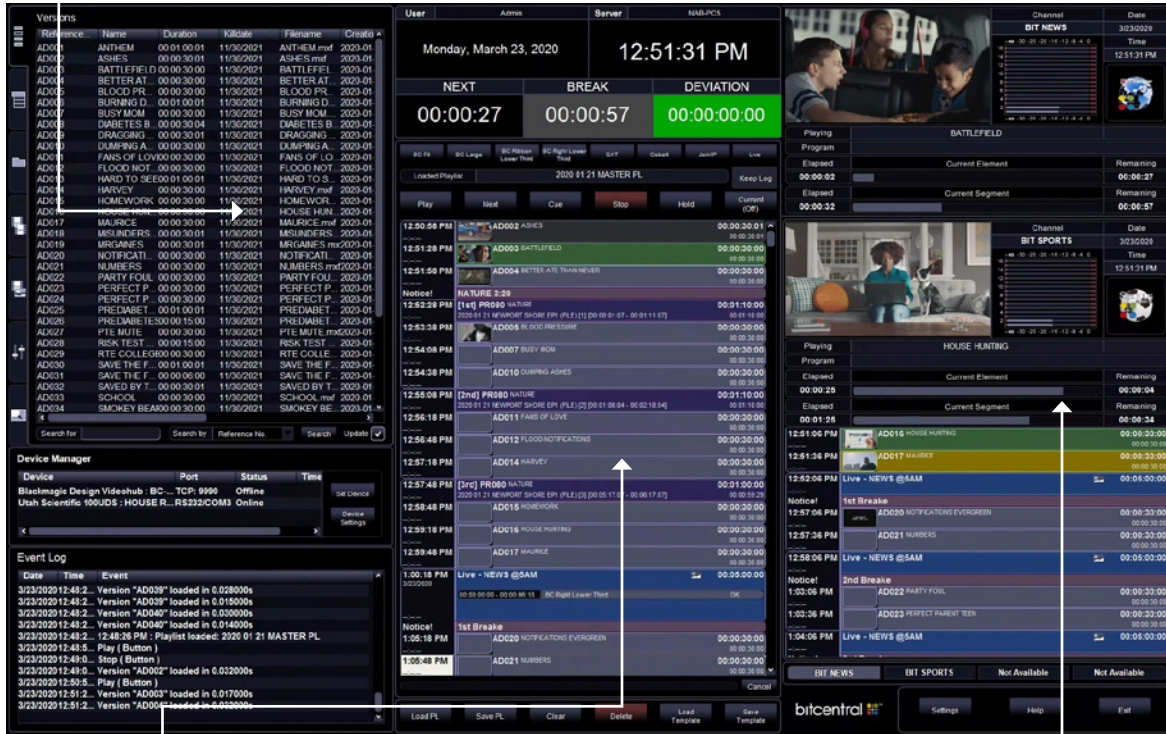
Versions

| Reference... | Name | Duration | Killdate | Filename | Creato |
|---|---|---|---|---|---|
| AD001 | ANTHEM | 00:01:00:01 | 11/30/2021 | ANTHEM.mxf | 2020-01 |
| AD002 | ASHES | 00:00:30:01 | 11/30/2021 | ASHES.mxf | 2020-01 |
| AD003 | BATTLEFIELD | 00:00:30:00 | 11/30/2021 | BATTLEFIEL | 2020-01 |
| AD004 | BETTER AT... | 00:00:30:00 | 11/30/2021 | BETTER AT... | 2020-01 |
| AD005 | BLOOD PR... | 00:00:30:00 | 11/30/2021 | BLOOD PR... | 2020-01 |
| AD006 | BURNING D... | 00:01:00:01 | 11/30/2021 | BURNING D... | 2020-01 |
| AD007 | BUSY MOM | 00:00:30:00 | 11/30/2021 | BUSY MOM... | 2020-01 |
| AD008 | DIABETES B... | 00:00:30:04 | 11/30/2021 | DIABETES B... | 2020-01 |
| AD009 | DRAGGING ... | 00:00:30:00 | 11/30/2021 | DRAGGING ... | 2020-01 |
| AD010 | DUMPING A... | 00:00:30:00 | 11/30/2021 | DUMPING A... | 2020-01 |
| AD011 | FANS OF LOV | 00:00:30:00 | 11/30/2021 | FANS OF LO... | 2020-01 |
| AD012 | FLOOD NOT... | 00:00:30:00 | 11/30/2021 | FLOOD NOT... | 2020-01 |
| AD013 | HARD TO SEE | 00:01:00:01 | 11/30/2021 | HARD TO S... | 2020-01 |
| AD014 | HARVEY | 00:00:30:00 | 11/30/2021 | HARVEY.mxf | 2020-01 |
| AD015 | HOMEWORK | 00:00:30:00 | 11/30/2021 | HOMEWOR... | 2020-01 |
| AD016 | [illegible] | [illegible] | 11/30/2021 | HOUSE HUN... | 2020-01 |
| AD017 | MAURICE | 00:00:30:00 | 11/30/2021 | MAURICE.mxf | 2020-01 |
| AD018 | MISUNDERS... | 00:00:30:01 | 11/30/2021 | MISUNDERS... | 2020-01 |
| AD019 | MRGAINES | 00:00:30:00 | 11/30/2021 | MRGAINES.mxf | 2020-01 |
| AD020 | NOTIFICATI... | 00:00:30:00 | 11/30/2021 | NOTIFICATI... | 2020-01 |
| AD021 | NUMBERS | 00:00:30:00 | 11/30/2021 | NUMBERS.mxf | 2020-01 |
| AD022 | PARTY FOUL | 00:00:30:00 | 11/30/2021 | PARTY FOU... | 2020-01 |
| AD023 | PERFECT P... | 00:00:30:00 | 11/30/2021 | PERFECT P... | 2020-01 |
| AD024 | PERFECT P... | 00:00:30:00 | 11/30/2021 | PERFECT P... | 2020-01 |
| AD025 | PREDIABET... | 00:01:00:01 | 11/30/2021 | PREDIABET... | 2020-01 |
| AD026 | PREDIABETES | 00:00:15:00 | 11/30/2021 | PREDIABET... | 2020-01 |
| AD027 | PTE MUTE | 00:00:30:00 | 11/30/2021 | PTE MUTE.mxf | 2020-01 |
| AD028 | RISK TEST ... | 00:00:15:00 | 11/30/2021 | RISK TEST ... | 2020-01 |
| AD029 | RTE COLLEGE | 00:00:15:00 | 11/30/2021 | RTE COLLE... | 2020-01 |
| AD030 | SAVE THE F... | 00:01:00:01 | 11/30/2021 | SAVE THE F... | 2020-01 |
| AD031 | SAVE THE F... | 00:00:06:00 | 11/30/2021 | SAVE THE F... | 2020-01 |
| AD032 | SAVED BY T... | 00:00:30:01 | 11/30/2021 | SAVED BY T... | 2020-01 |
| AD033 | SCHOOL | 00:00:30:00 | 11/30/2021 | SCHOOL.mxf | 2020-01 |
| AD034 | SMOKEY BEA | 00:00:30:00 | 11/30/2021 | SMOKEY BE... | 2020-01 |

Search for | Search by | Reference No. | Search | Update

Device Manager

| Device | Port | Status | Time |
|---|---|---|---|
| Blackmagic Design Videohub : BC-... | TCP: 9990 | Offline | |
| Utah Scientific 100UDS : HOUSE R... | RS232/COM3 | Online | |

Set Device
Device Settings

Event Log

| Date | Time | Event |
|---|---|---|
| 3/23/2020 | 12:48:2... | Version "AD039" loaded in 0.028000s |
| 3/23/2020 | 12:48:2... | Version "AD039" loaded in 0.015000s |
| 3/23/2020 | 12:48:2... | Version "AD040" loaded in 0.030000s |
| 3/23/2020 | 12:48:2... | Version "AD040" loaded in 0.014000s |
| 3/23/2020 | 12:48:2... | 12:48:26 PM : Playlist loaded: 2020 01 21 MASTER PL |
| 3/23/2020 | 12:48:5... | Play ( Button ) |
| 3/23/2020 | 12:49:0... | Stop ( Button ) |
| 3/23/2020 | 12:49:0... | Version "AD002" loaded in 0.032000s |
| 3/23/2020 | 12:50:5... | Play ( Button ) |
| 3/23/2020 | 12:51:2... | Version "AD003" loaded in 0.017000s |
| 3/23/2020 | 12:51:2... | Version "AD00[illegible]" loaded in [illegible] |

User Admin Server NAB-PCS
Monday, March 23, 2020
12:51:31 PM
NEXT 00:00:27
BREAK 00:00:57
DEVIATION 00:00:00:00

BC Fit | BC Large | BC Ribbon Lower Third | BC Right Lower Third | SAT | Cobalt | JoinIP | Live
Loaded Playlist 2020 01 21 MASTER PL Keep Log
Play | Next | Cue | Stop | Hold | Current (Off)

12:50:58 PM AD002 ASHES 00:00:30:01
12:51:28 PM AD003 BATTLEFIELD 00:00:30:00
12:51:58 PM AD004 BETTER ATE THAN NEVER 00:00:30:00
Notice! NATURE 3:20
12:52:28 PM [1st] PR080 NATURE 00:01:10:00
2020 01 21 NEWPORT SHORE EP1 (FILE) [1] [00:00:01:07 - 00:01:11:07]
12:53:38 PM AD005 BLOOD PRESSURE 00:00:30:00
12:54:08 PM AD007 BUSY MOM 00:00:30:00
12:54:38 PM AD010 DUMPING ASHES 00:00:30:00
12:55:08 PM [2nd] PR080 NATURE 00:01:10:00
2020 01 21 NEWPORT SHORE EP1 (FILE) [2] [00:01:08:04 - 00:02:18:04]
12:56:18 PM AD011 FANS OF LOVE 00:00:30:00
12:56:48 PM AD012 FLOOD NOTIFICATIONS 00:00:30:00
12:57:18 PM AD014 HARVEY 00:00:30:00
12:57:48 PM [3rd] PR080 NATURE 00:01:00:00
2020 01 21 NEWPORT SHORE EP1 (FILE) [3] [00:05:17:07 - 00:06:17:07]
12:58:48 PM AD015 HOMEWORK 00:00:30:00
12:59:18 PM AD016 HOUSE HUNTING 00:00:30:00
12:59:48 PM AD017 MAURICE 00:00:30:00
1:00:18 PM Live - NEWS @5AM 00:05:00:00
3/23/2020
00:00:00:00 - 00:00:06:15 BC Right Lower Third OK
Notice! 1st Breake
1:05:18 PM AD020 NOTIFICATIONS EVERGREEN 00:00:30:00
1:05:48 PM AD021 NUMBERS 00:00:30:00
Cancel
Load PL | Save PL | Clear | Delete | Load Template | Save Template

Channel BIT NEWS Date 3/23/2020 Time 12:51:31 PM
Playing BATTLEFIELD
Program
Elapsed 00:00:02 Current Element Remaining 00:00:27
Elapsed 00:00:32 Current Segment Remaining 00:00:57

Channel BIT SPORTS Date 3/23/2020 Time 12:51:31 PM
Playing HOUSE HUNTING
Program
Elapsed 00:00:25 Current Element Remaining 00:00:04
Elapsed 00:01:25 Current Segment Remaining 00:00:34

12:51:06 PM AD016 HOUSE HUNTING 00:00:30:00
12:51:36 PM AD017 MAURICE 00:00:30:00
12:52:06 PM Live - NEWS @5AM 00:05:00:00
Notice! 1st Breake
12:57:06 PM AD020 NOTIFICATIONS EVERGREEN 00:00:30:00
12:57:36 PM AD021 NUMBERS 00:00:30:00
12:58:06 PM Live - NEWS @5AM 00:05:00:00
Notice! 2nd Breake
1:03:06 PM AD022 PARTY FOUL 00:00:30:00
1:03:36 PM AD023 PERFECT PARENT TEEN 00:00:30:00
1:04:06 PM Live - NEWS @5AM 00:05:00:00

BIT NEWS | BIT SPORTS | Not Available | Not Available
bitcentral
Settings | Help | Exit